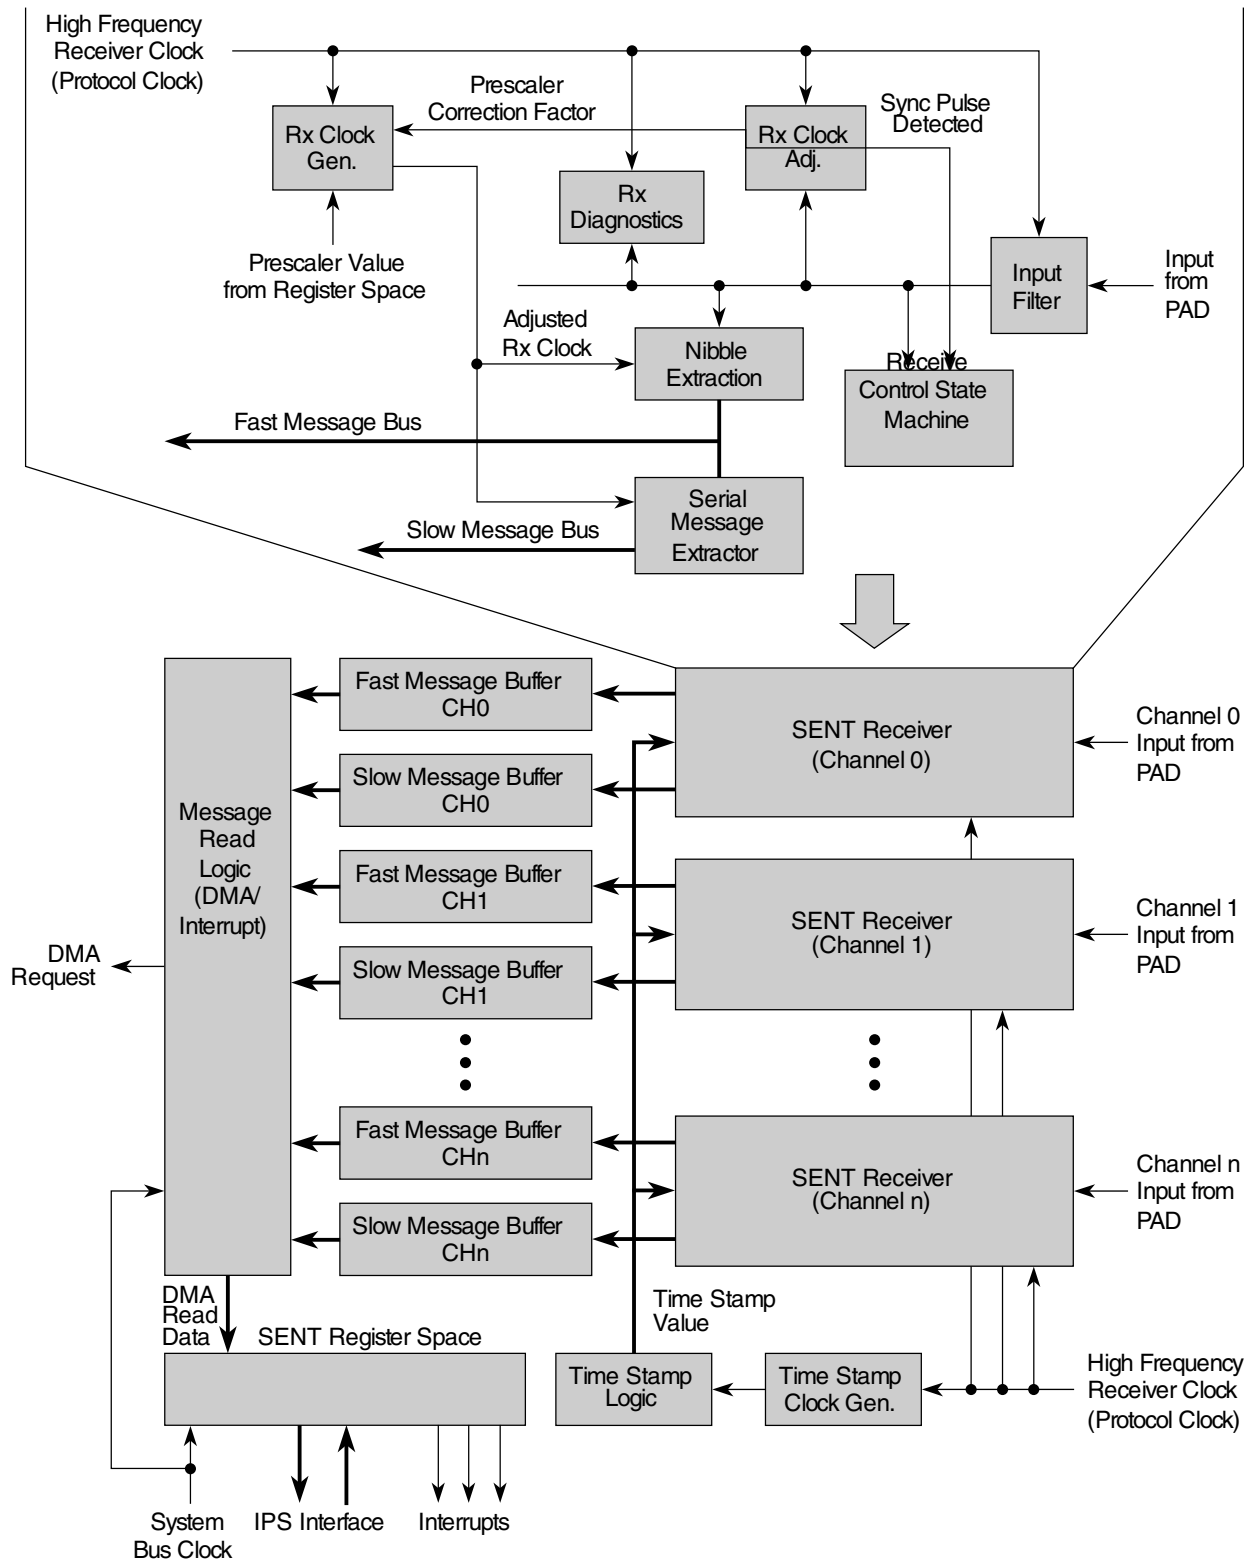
High Frequency Receiver Clock (Protocol Clock)

Prescaler Correction Factor

Sync Pulse Detected

Rx Clock Gen.

Rx Clock Adj.

Rx Diagnostics

Prescaler Value from Register Space

Input Filter

Input from PAD

Adjusted Rx Clock

Nibble Extraction

Receive Control State Machine

Fast Message Bus

Serial Message Extractor

Slow Message Bus

Message Read Logic (DMA/ Interrupt)

Fast Message Buffer CH0

Slow Message Buffer CH0

Fast Message Buffer CH1

Slow Message Buffer CH1

Fast Message Buffer CHn

Slow Message Buffer CHn

SENT Receiver (Channel 0)

Channel 0 Input from PAD

SENT Receiver (Channel 1)

Channel 1 Input from PAD

SENT Receiver (Channel n)

Channel n Input from PAD

DMA Request

DMA Read Data

SENT Register Space

Time Stamp Value

Time Stamp Logic

Time Stamp Clock Gen.

High Frequency Receiver Clock (Protocol Clock)

System Bus Clock

IPS Interface

Interrupts